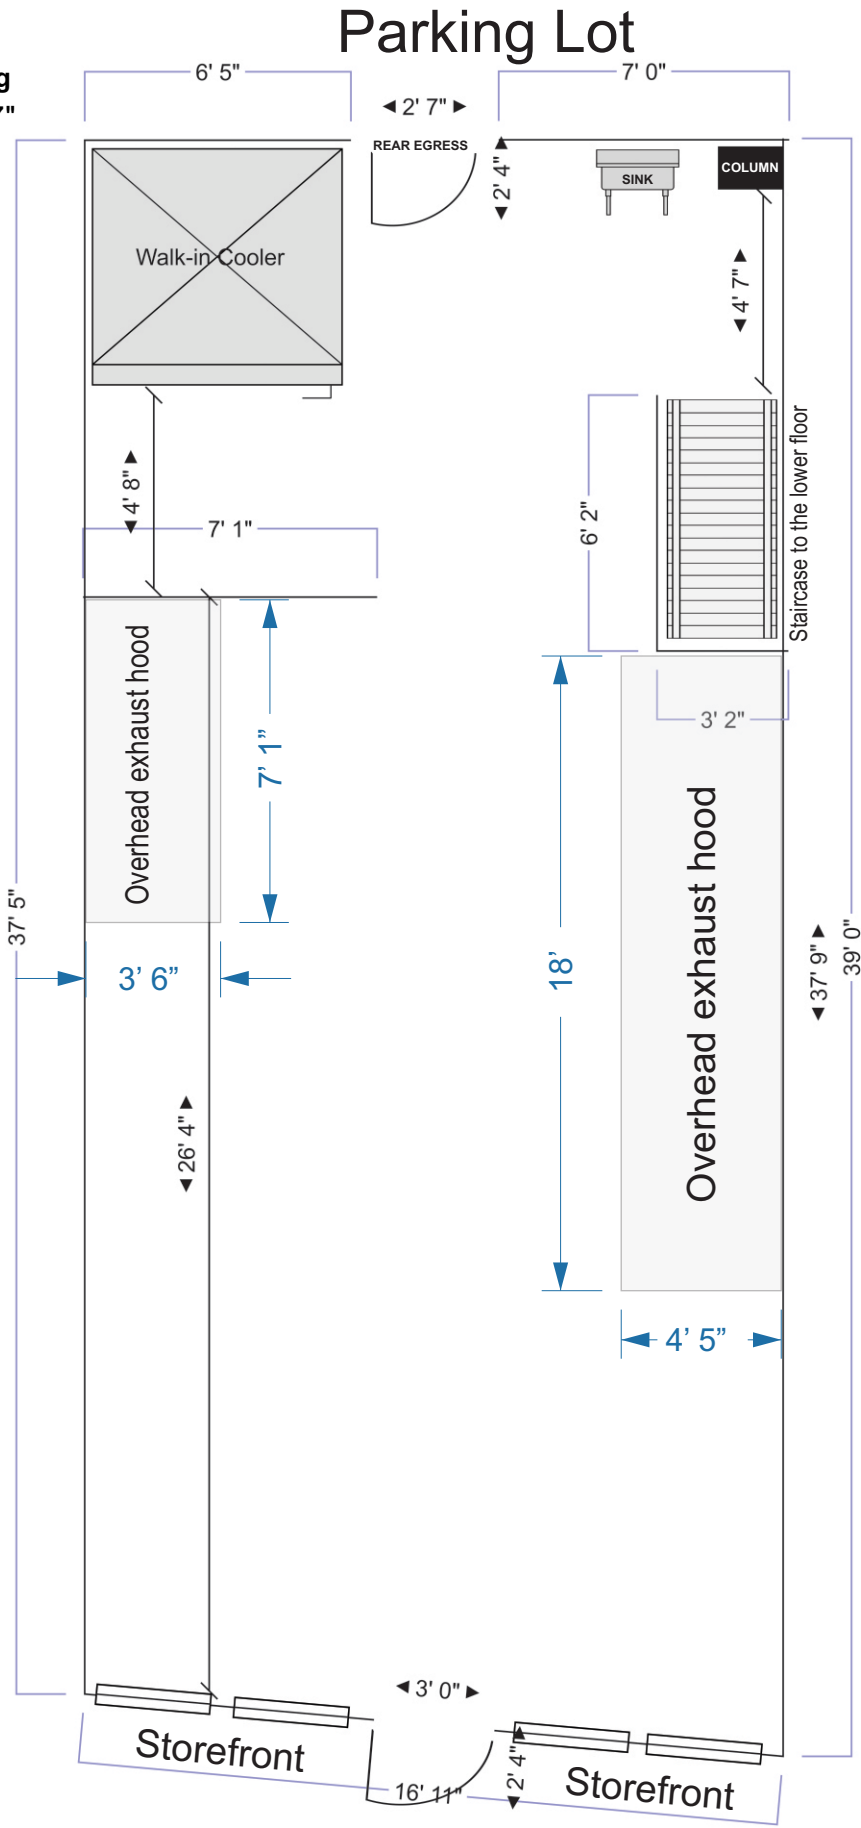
Parking Lot

g
"

6' 5"
2' 7"
7' 0"
REAR EGRESS
2' 4"
SINK
COLUMN
Walk-in Cooler
4' 7"
Staircase to the lower floor
4' 8"
7' 1"
6' 2"
Overhead exhaust hood
7' 1"
3' 2"
37' 5"
3' 6"
18'
Overhead exhaust hood
37' 9"
39' 0"
26' 4"
4' 5"
3' 0"
Storefront
16' 11"
2' 4"
Storefront